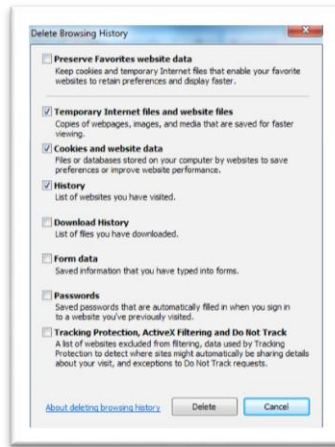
Delete Browsing History

Preserve Favorites website data
Keep cookies and temporary Internet files that enable your favorite websites to retain preferences and display faster.

Temporary Internet files and website files
Copies of webpages, images, and media that are saved for faster viewing.

Cookies and website data
Files or databases stored on your computer by websites to save preferences or improve website performance.

History
List of websites you have visited.

Download History
List of files you have downloaded.

Form data
Saved information that you have typed into forms.

Passwords
Saved passwords that are automatically filled in when you sign in to a website you've previously visited.

Tracking Protection, ActiveX Filtering and Do Not Track
A list of websites excluded from filtering, data used by Tracking Protection to detect where sites might automatically be sharing details about your visit, and exceptions to Do Not Track requests.

About deleting browsing history
Delete
Cancel